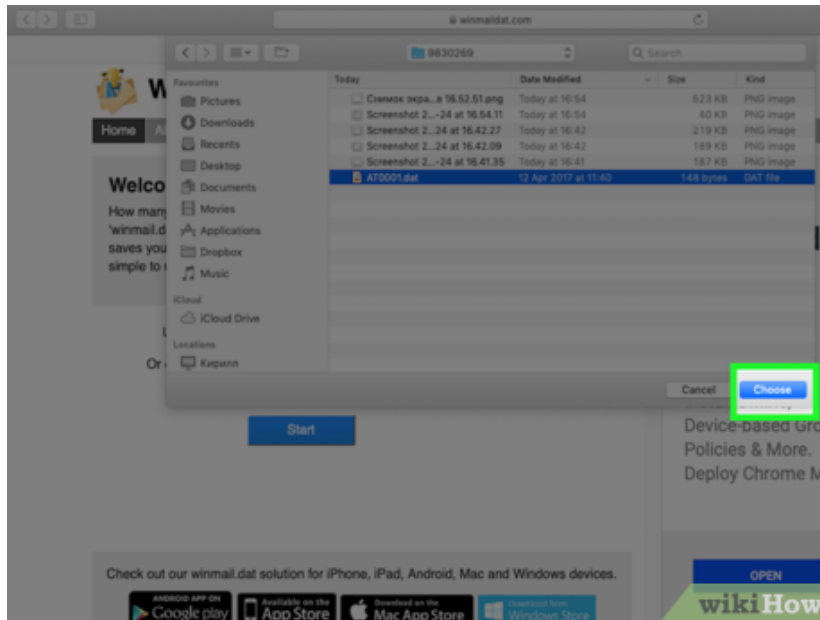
winmaildat.com

9830269

Search

Favourites
Pictures
Downloads
Recents
Desktop
Documents
Movies
Applications
Dropbox
Music
iCloud
iCloud Drive
Locations
Кирилл

| Today | Date Modified | Size | Kind |
|---|---|---|---|
| Снимок экра...а 16.52.51.png | Today at 16:54 | 523 KB | PNG image |
| Screenshot 2...-24 at 16.54.11 | Today at 16:54 | 40 KB | PNG image |
| Screenshot 2...-24 at 16.42.27 | Today at 16:42 | 219 KB | PNG image |
| Screenshot 2...24 at 16.42.09 | Today at 16:42 | 189 KB | PNG image |
| Screenshot 2...-24 at 16.41.35 | Today at 16:41 | 187 KB | PNG image |
| AT0001.dat | 12 Apr 2017 at 11:40 | 148 bytes | DAT file |

Cancel
Choose

W
Home
Welco
How many
'winmail.d
saves you
simple to
Or

Start

Device-based Gro
Policies & More.
Deploy Chrome M

Check out our winmail.dat solution for iPhone, iPad, Android, Mac and Windows devices.
ANDROID APP ON Google play
Available on the App Store
Download on the Mac App Store
Download from Windows Store

OPEN

wikiHow